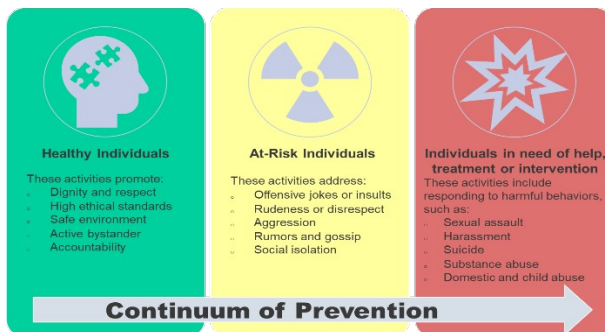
Healthy Individuals

These activities promote:
- Dignity and respect
- High ethical standards
- Safe environment
- Active bystander
- Accountability

At-Risk Individuals

These activities address:
- Offensive jokes or insults
- Rudeness or disrespect
- Aggression
- Rumors and gossip
- Social isolation

Individuals in need of help, treatment or intervention

These activities include responding to harmful behaviors, such as:
- Sexual assault
- Harassment
- Suicide
- Substance abuse
- Domestic and child abuse

Continuum of Prevention